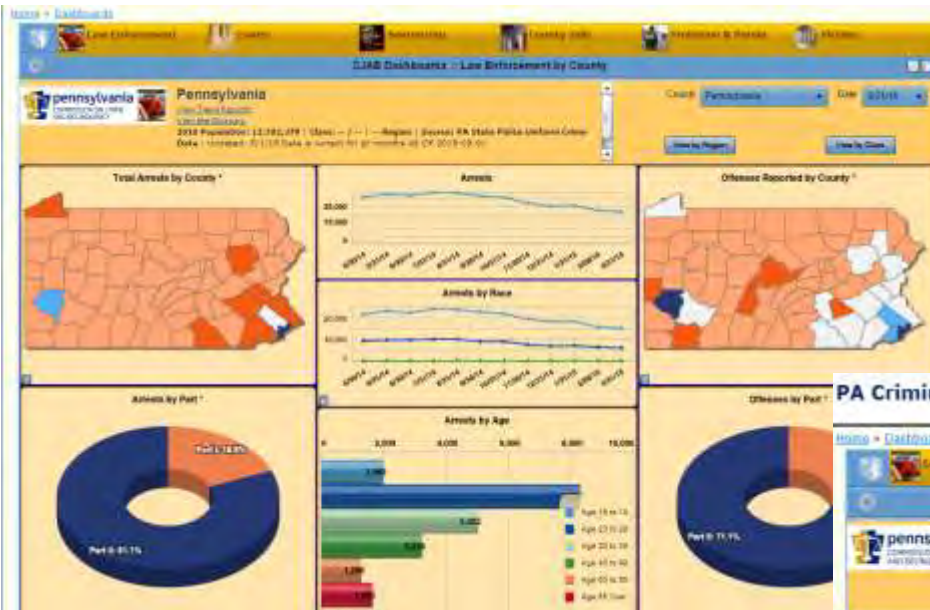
Home > Dashboards

Law Enforcement | Courts | Sentencing | County Jails | Probation & Parole | Victims

CJAB Dashboards :: Law Enforcement by County

pennsylvania COMMISSION ON CRIME AND DELINQUENCY

Pennsylvania
View Trend Reports
View the Glossary
2010 Population : 12,702,379 | Class : -- | -- | -- Region : | Source: PA State Police Uniform Crime Data : Updated: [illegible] Data is current for all months as of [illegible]

County Pennsylvania Date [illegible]

View by Region | View by Class

Total Arrests by County *

Arrests

30,000
20,000
0

Offenses Reported by County *

Arrests by Race

20,000
10,000
0

Arrests by Part *

Part I: 18.9%
Part II: 81.1%

Arrests by Age

0 2,000 4,000 6,000 8,000 10,000

Age 10 to 14
Age 17 to 20
Age 20 to 39
Age 40 to 49
Age 50 to 59
Age 60 Over

Offenses by Part *

Part II: 71.1%

PA Crimi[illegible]

Home > Dashb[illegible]

penns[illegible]